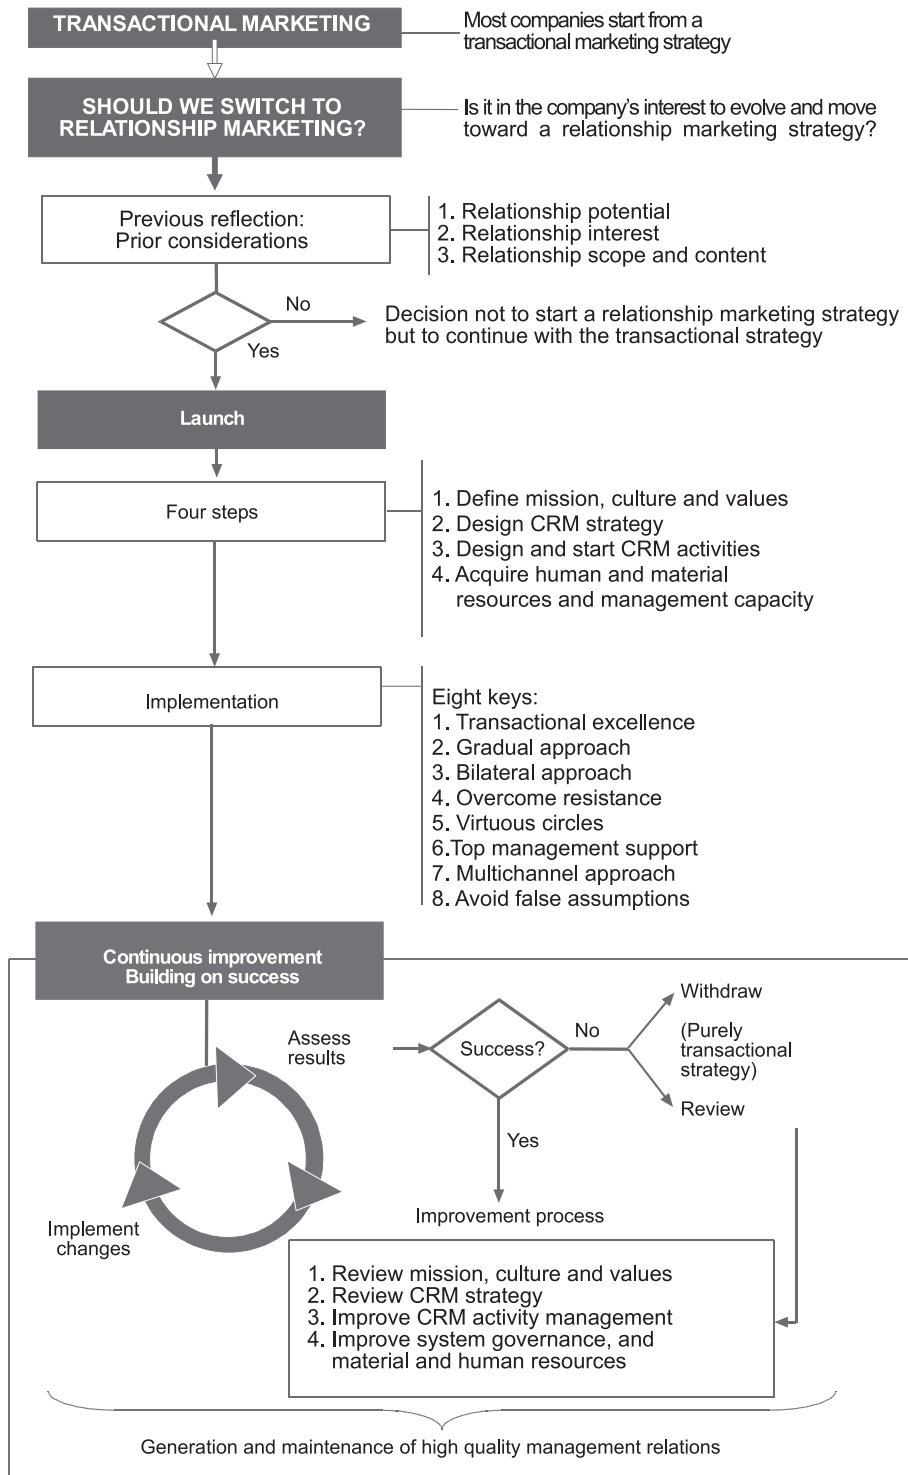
TRANSACTIONAL MARKETING

Most companies start from a transactional marketing strategy

SHOULD WE SWITCH TO RELATIONSHIP MARKETING?

Is it in the company's interest to evolve and move toward a relationship marketing strategy?

Previous reflection: Prior considerations

1. Relationship potential
2. Relationship interest
3. Relationship scope and content

No

Decision not to start a relationship marketing strategy but to continue with the transactional strategy

Yes

Launch

Four steps

1. Define mission, culture and values
2. Design CRM strategy
3. Design and start CRM activities
4. Acquire human and material resources and management capacity

Implementation

Eight keys:
1. Transactional excellence
2. Gradual approach
3. Bilateral approach
4. Overcome resistance
5. Virtuous circles
6.Top management support
7. Multichannel approach
8. Avoid false assumptions

Continuous improvement
Building on success

Assess results

Success?

No

Withdraw

(Purely transactional strategy)

Review

Yes

Implement changes

Improvement process

1. Review mission, culture and values
2. Review CRM strategy
3. Improve CRM activity management
4. Improve system governance, and material and human resources

Generation and maintenance of high quality management relations